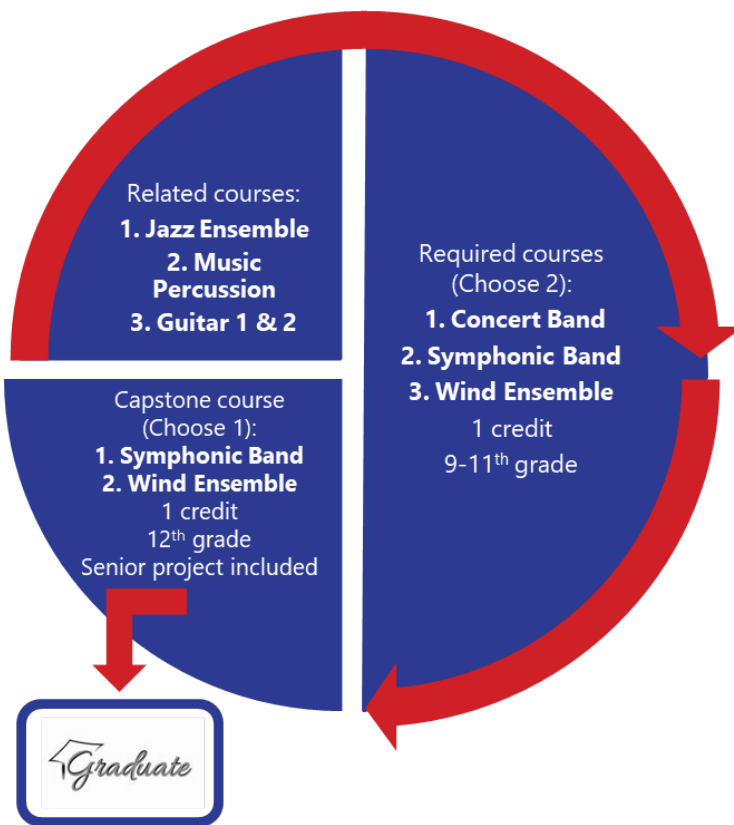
Related courses:
1. Jazz Ensemble
2. Music Percussion
3. Guitar 1 & 2

Required courses (Choose 2):
1. Concert Band
2. Symphonic Band
3. Wind Ensemble
1 credit
9-11$^{th}$ grade

Capstone course (Choose 1):
1. Symphonic Band
2. Wind Ensemble
1 credit
12$^{th}$ grade
Senior project included

Graduate